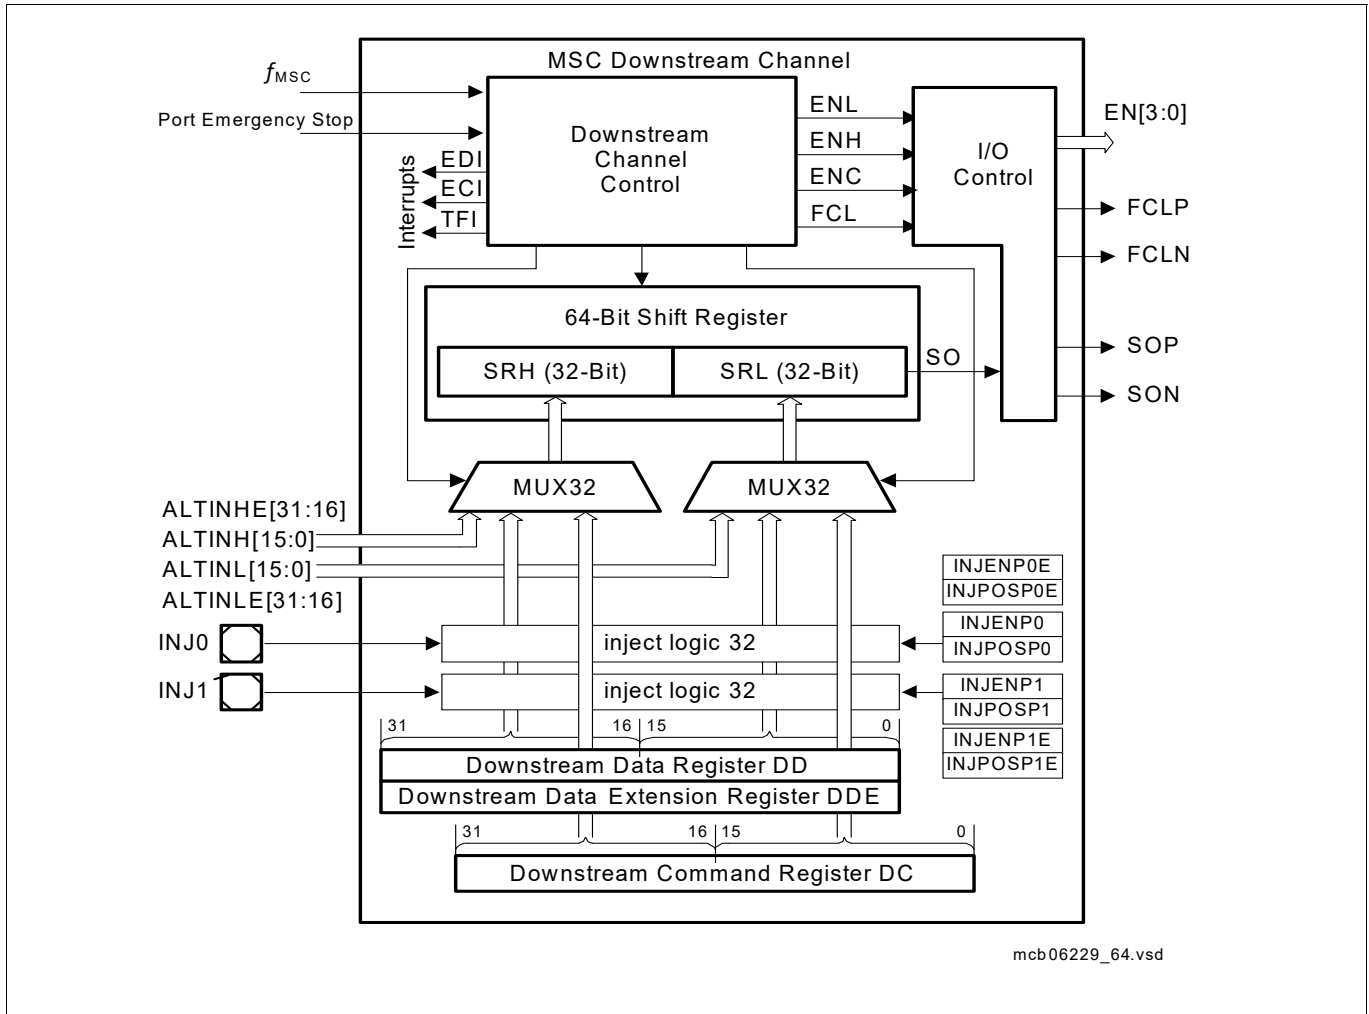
MSC Downstream Channel

$f_{MSC}$

Port Emergency Stop

Downstream Channel Control

EDI
ECI
TFI
Interrupts

ENL
ENH
ENC
FCL

I/O Control

EN[3:0]

FCLP
FCLN
SOP
SON

64-Bit Shift Register

SRH (32-Bit)
SRL (32-Bit)

SO

MUX32
MUX32

ALTINHE[31:16]
ALTINH[15:0]
ALTINL[15:0]
ALTINLE[31:16]

INJENP0E
INJPOSP0E
INJENP0
INJPOSP0
INJENP1
INJPOSP1
INJENP1E
INJPOSP1E

INJ0
INJ1

inject logic 32
inject logic 32

31
16
15
0

Downstream Data Register DD
Downstream Data Extension Register DDE

31
16
15
0

Downstream Command Register DC

mcb06229_64.vsd